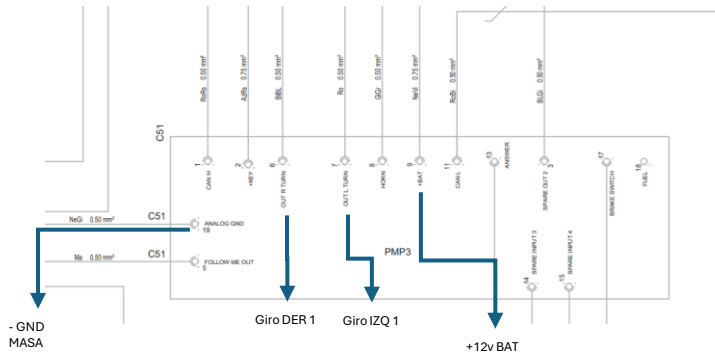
RoRs 0.50 mm²
AzRs 0.75 mm²
BiBl 0.50 mm²
Rs 0.50 mm²
GiGr 0.50 mm²
NeVi 0.75 mm²
RoBi 0.50 mm²
BiGi 0.50 mm²

C51

1 CAN H
2 +KEY
6 OUT R TURN
7 OUT L TURN
8 HORN
9 +BAT
11 CAN L
13 ANSWER
3 SPARE OUT 2
17 BRAKE SWITCH
16 FUEL

NeGi 0.50 mm²
C51
ANALOG GND 19

Ma 0.50 mm²
C51
FOLLOW ME OUT 5

PMP3

14 SPARE INPUT 3
15 SPARE INPUT 4

- GND
MASA

Giro DER 1

Giro IZQ 1

+12v BAT